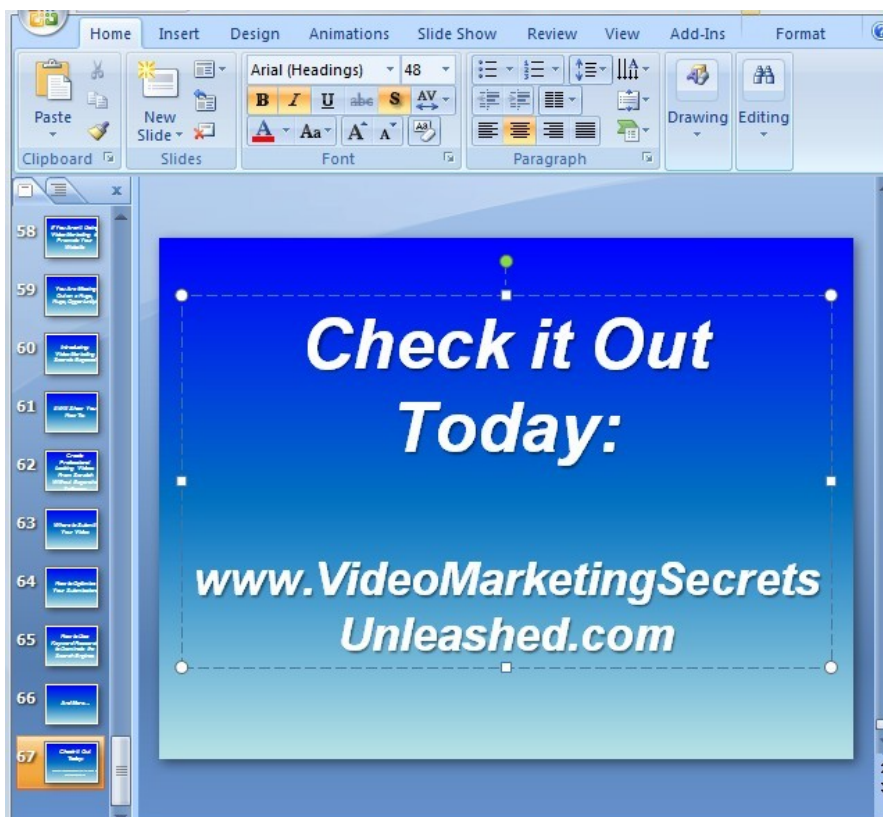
Home Insert Design Animations Slide Show Review View Add-Ins Format

Paste
New Slide
Arial (Headings) 48
B I U abc S AV
A Aa A A
Drawing Editing
Clipboard Slides Font Paragraph

58
59
60
61
62
63
64
65
66
67

Check it Out Today:

www.VideoMarketingSecrets Unleashed.com